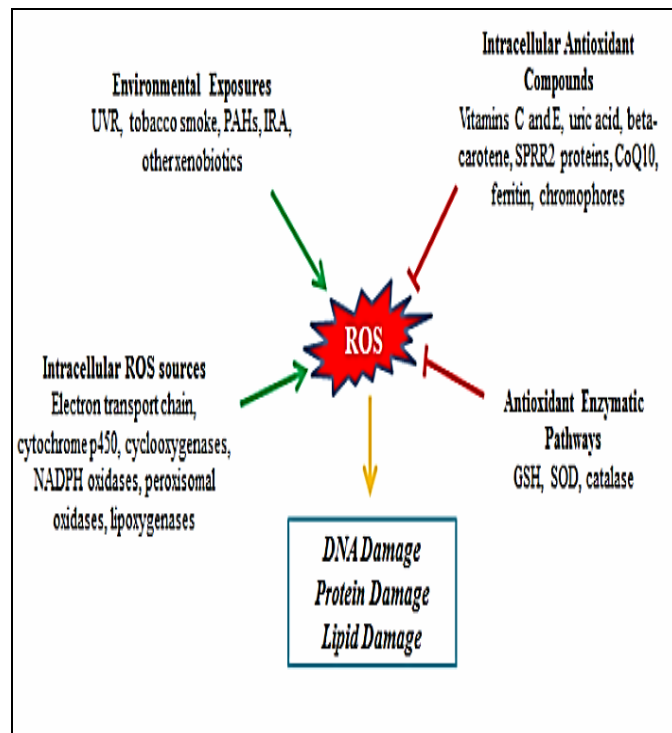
Environmental Exposures
UVR, tobacco smoke, PAHs, IRA, other xenobiotics

Intracellular Antioxidant Compounds
Vitamins C and E, uric acid, beta-carotene, SPRR2 proteins, CoQ10, ferritin, chromophores

ROS

Intracellular ROS sources
Electron transport chain, cytochrome p450, cyclooxygenases, NADPH oxidases, peroxisomal oxidases, lipoxygenases

Antioxidant Enzymatic Pathways
GSH, SOD, catalase

DNA Damage
Protein Damage
Lipid Damage